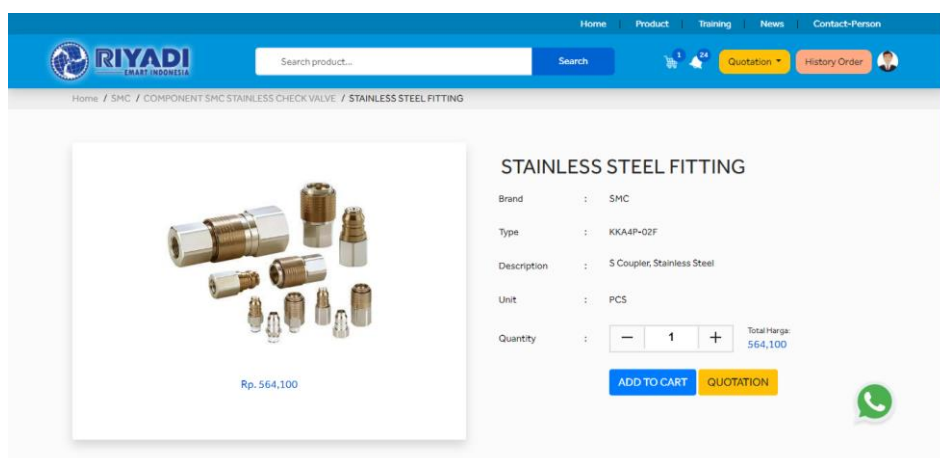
Home | Product | Training | News | Contact-Person

RIYADI
EMART INDONESIA

Search product...
Search
1 24
Quotation ▾
History Order

Home / SMC / COMPONENT SMC STAINLESS CHECK VALVE / STAINLESS STEEL FITTING

STAINLESS STEEL FITTING

| | | |
|---|---|---|
| Brand | : | SMC |
| Type | : | KKA4P-02F |
| Description | : | S Coupler, Stainless Steel |
| Unit | : | PCS |
| Quantity | : | − 1 + |

Total Harga:
564,100

Rp. 564,100

ADD TO CART
QUOTATION